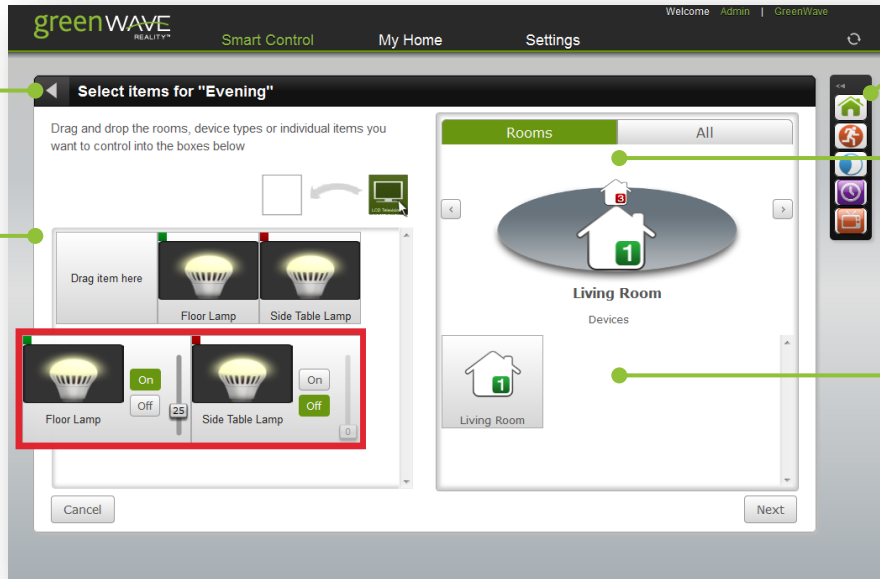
greenWAVE REALITY™

Welcome Admin | GreenWave

Smart Control My Home Settings

Select items for "Evening"

Drag and drop the rooms, device types or individual items you want to control into the boxes below

Drag item here

Floor Lamp

Side Table Lamp

Floor Lamp

On

Off

25

Side Table Lamp

On

Off

0

Rooms

All

3

1

Living Room

Devices

1

Living Room

Cancel

Next